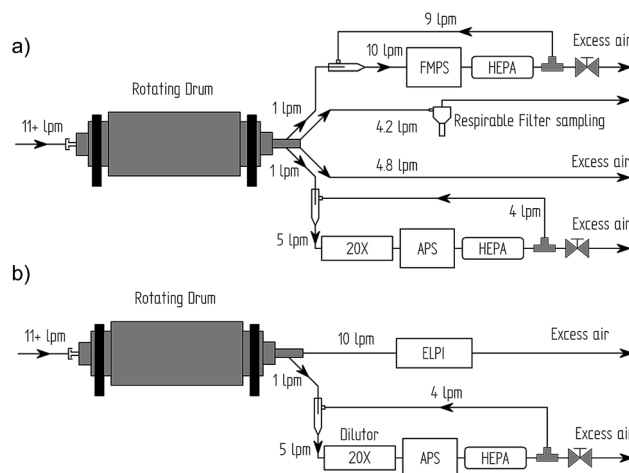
a)

9 lpm

10 lpm

FMPS

HEPA

Excess air

Rotating Drum

11+ lpm

1 lpm

4.2 lpm

Respirable Filter sampling

1 lpm

4.8 lpm

Excess air

4 lpm

Excess air

5 lpm

20X

APS

HEPA

b)

Rotating Drum

11+ lpm

10 lpm

ELPI

Excess air

1 lpm

4 lpm

Dilutor

5 lpm

20X

APS

HEPA

Excess air